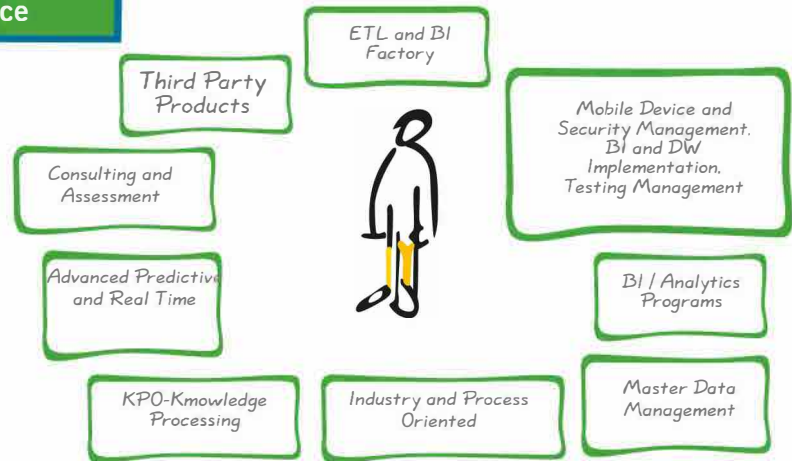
ce

ETL and BI Factory

Third Party Products

Mobile Device and Security Management. BI and DW Implementation. Testing Management

Consulting and Assessment

Advanced Predictive and Real Time

BI / Analytics Programs

Master Data Management

KPO-Kmowledge Processing

Industry and Process Oriented